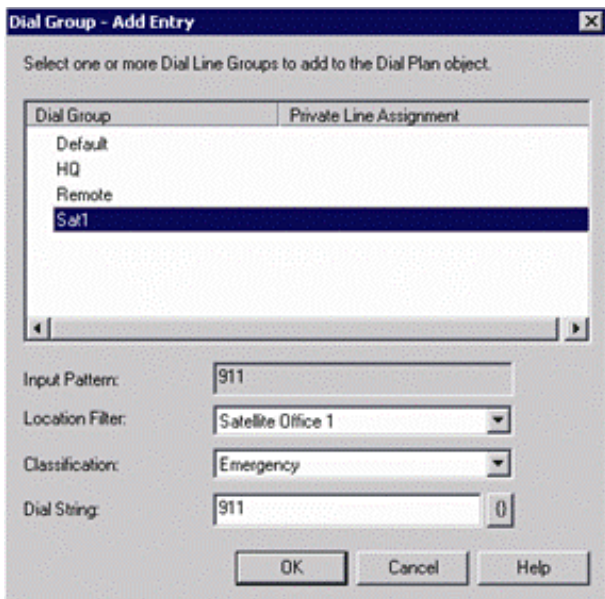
Dial Group - Add Entry

Select one or more Dial Line Groups to add to the Dial Plan object.

| Dial Group | Private Line Assignment |
|---|---|
| Default | |
| HQ | |
| Remote | |
| Sat1 | |

Input Pattern: 911

Location Filter: Satellite Office 1

Classification: Emergency

Dial String: 911 {}

OK Cancel Help